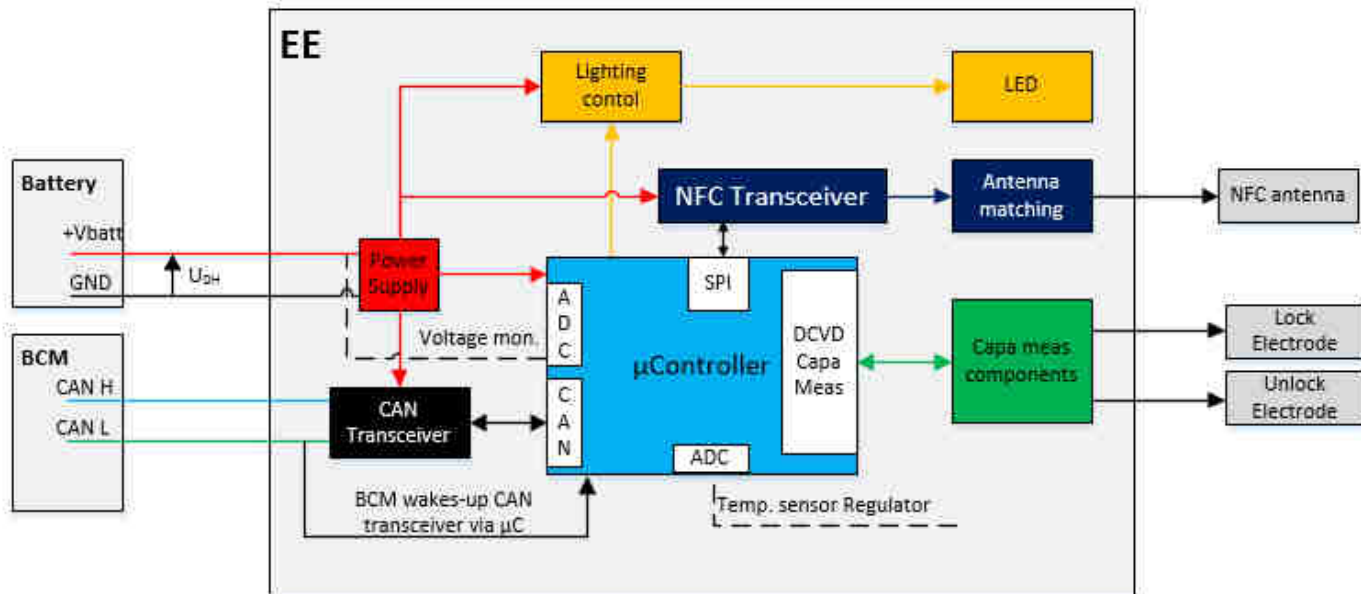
EE

Lighting contol

LED

Battery

+Vbatt

GND

$U_{DH}$

NFC Transceiver

Antenna matching

NFC antenna

Power Supply

SPI

A
D
C

Voltage mon.

μController

DCVD Capa Meas

Capa meas components

Lock Electrode

Unlock Electrode

BCM

CAN H

CAN L

CAN Transceiver

C
A
N

ADC

BCM wakes-up CAN transceiver via μC

Temp. sensor Regulator